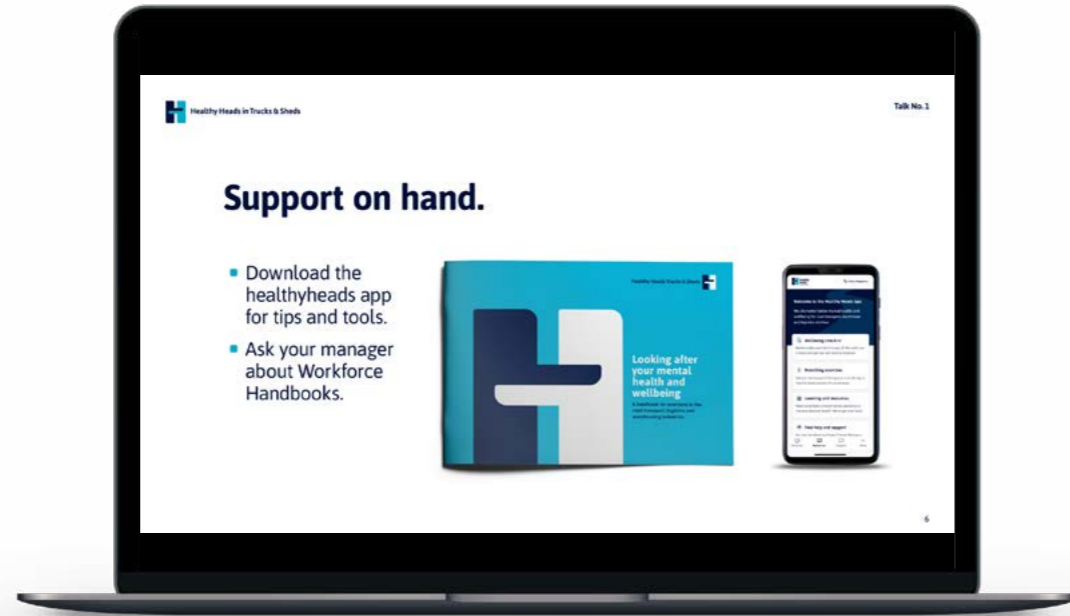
Healthy Heads in Trucks & Sheds

Talk No.1

Support on hand.

- Download the healthyheads app for tips and tools.
- Ask your manager about Workforce Handbooks.

Healthy Heads Trucks & Sheds

Looking after your mental health and wellbeing

A handbook for workers in the road transport, logistics and warehousing industries

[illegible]

Welcome to the Healthy Heads App

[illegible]

Wellbeing check-in

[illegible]

Breathing exercises

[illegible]

Learning and resources

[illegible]

Find help and support

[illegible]

6